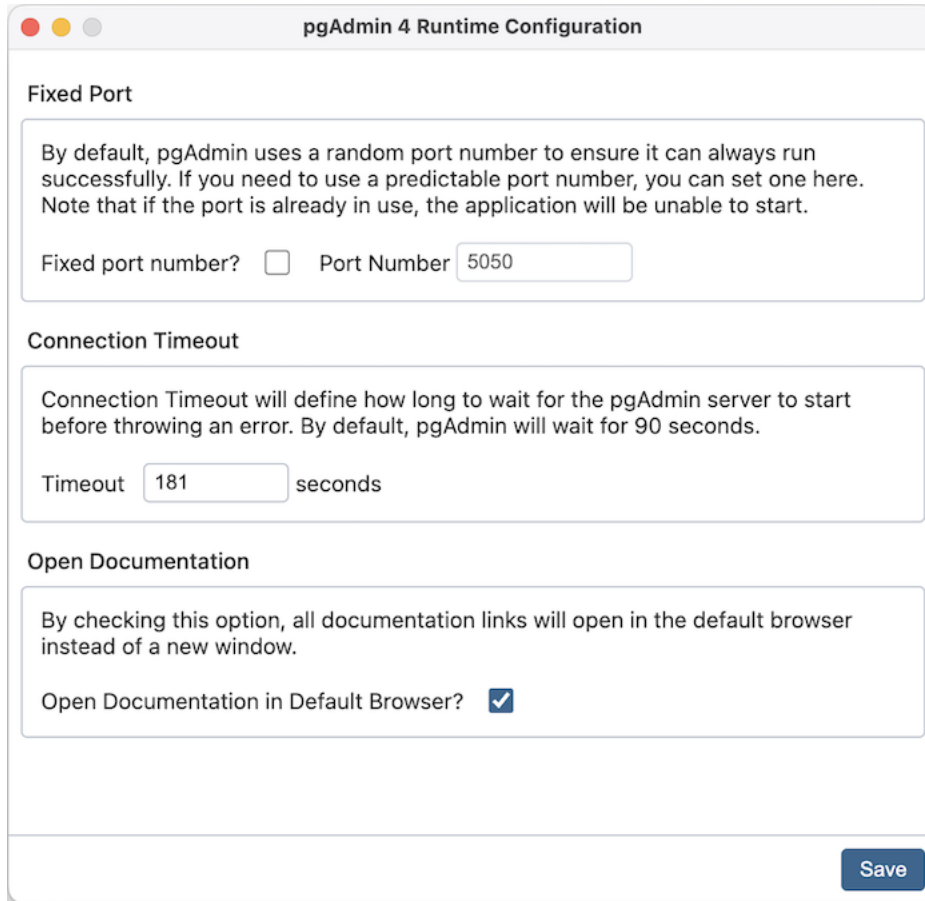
pgAdmin 4 Runtime Configuration

Fixed Port

By default, pgAdmin uses a random port number to ensure it can always run successfully. If you need to use a predictable port number, you can set one here. Note that if the port is already in use, the application will be unable to start.

Fixed port number? Port Number 5050

Connection Timeout

Connection Timeout will define how long to wait for the pgAdmin server to start before throwing an error. By default, pgAdmin will wait for 90 seconds.

Timeout 181 seconds

Open Documentation

By checking this option, all documentation links will open in the default browser instead of a new window.

Open Documentation in Default Browser?

Save